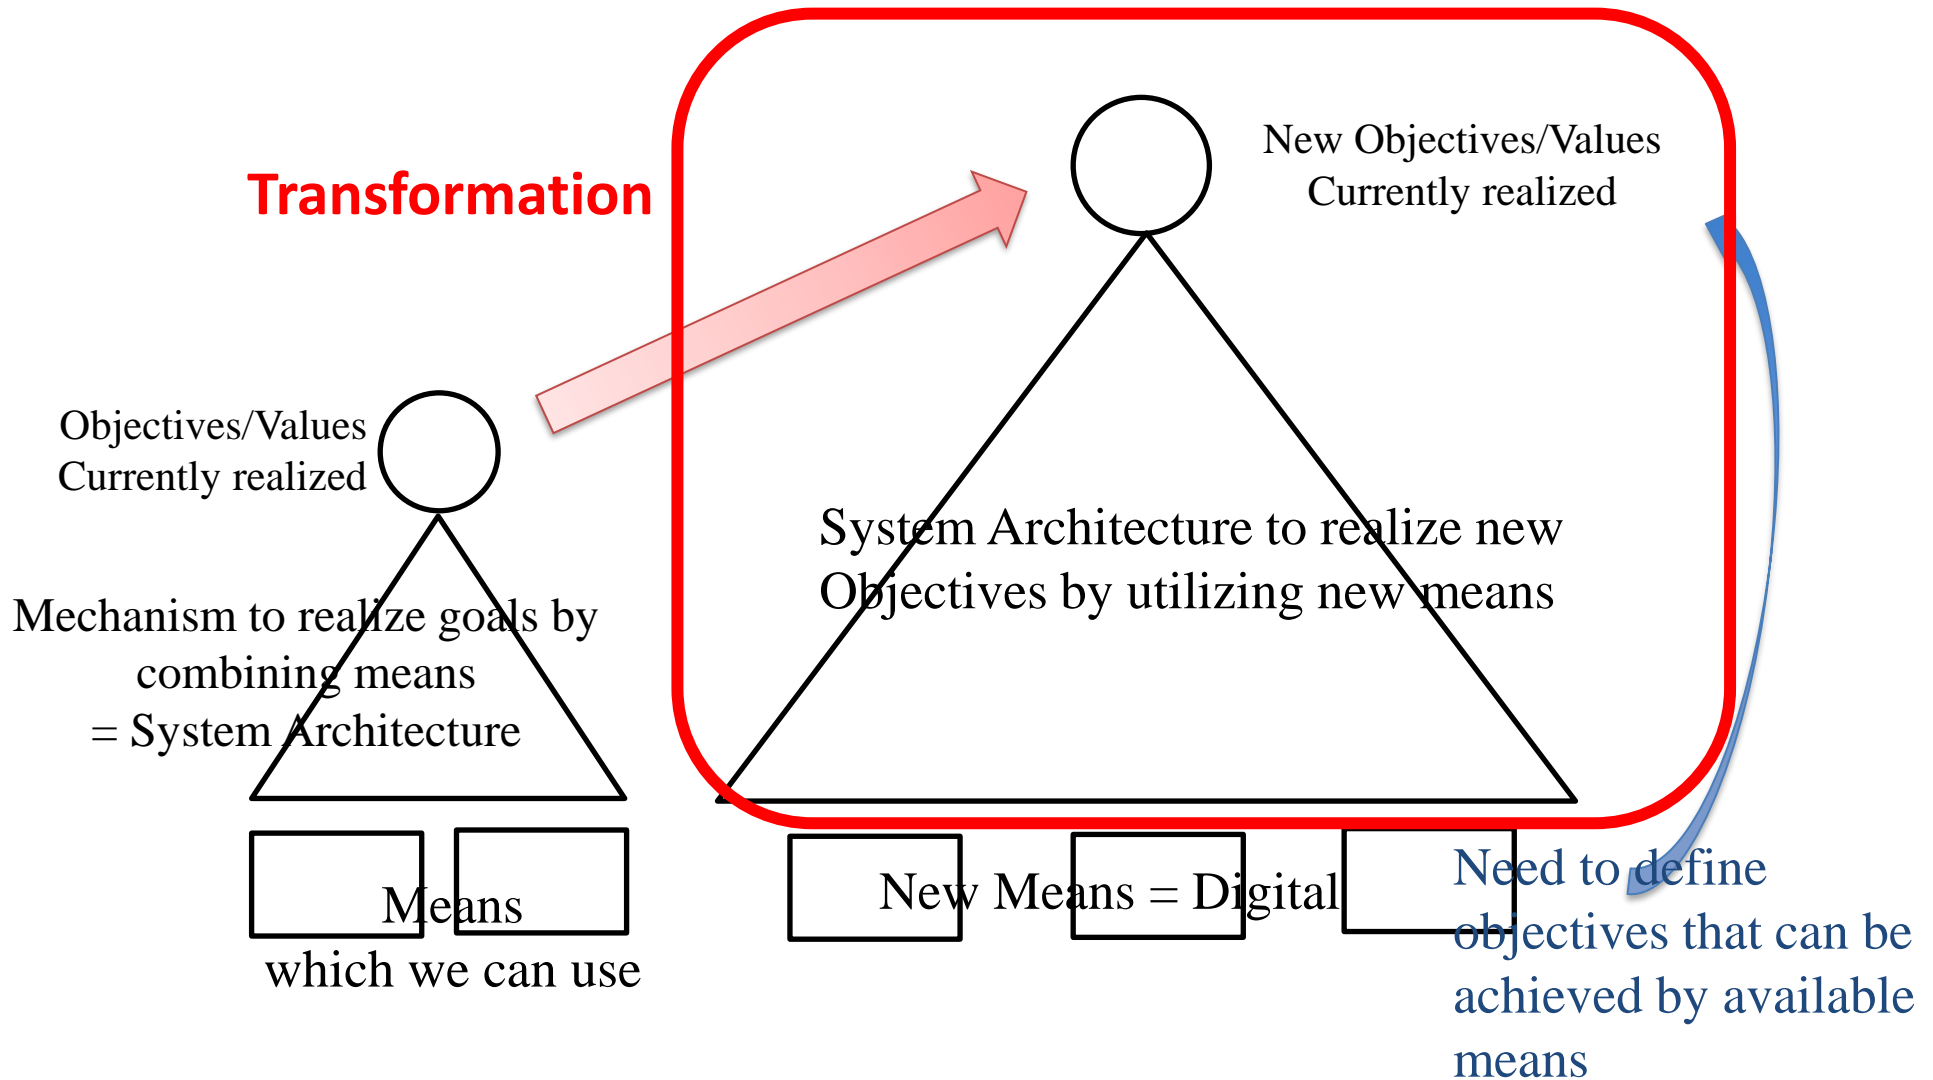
Transformation

New Objectives/Values
Currently realized

Objectives/Values
Currently realized

System Architecture to realize new Objectives by utilizing new means

Mechanism to realize goals by combining means
= System Architecture

Means
which we can use

New Means = Digital

Need to define objectives that can be achieved by available means